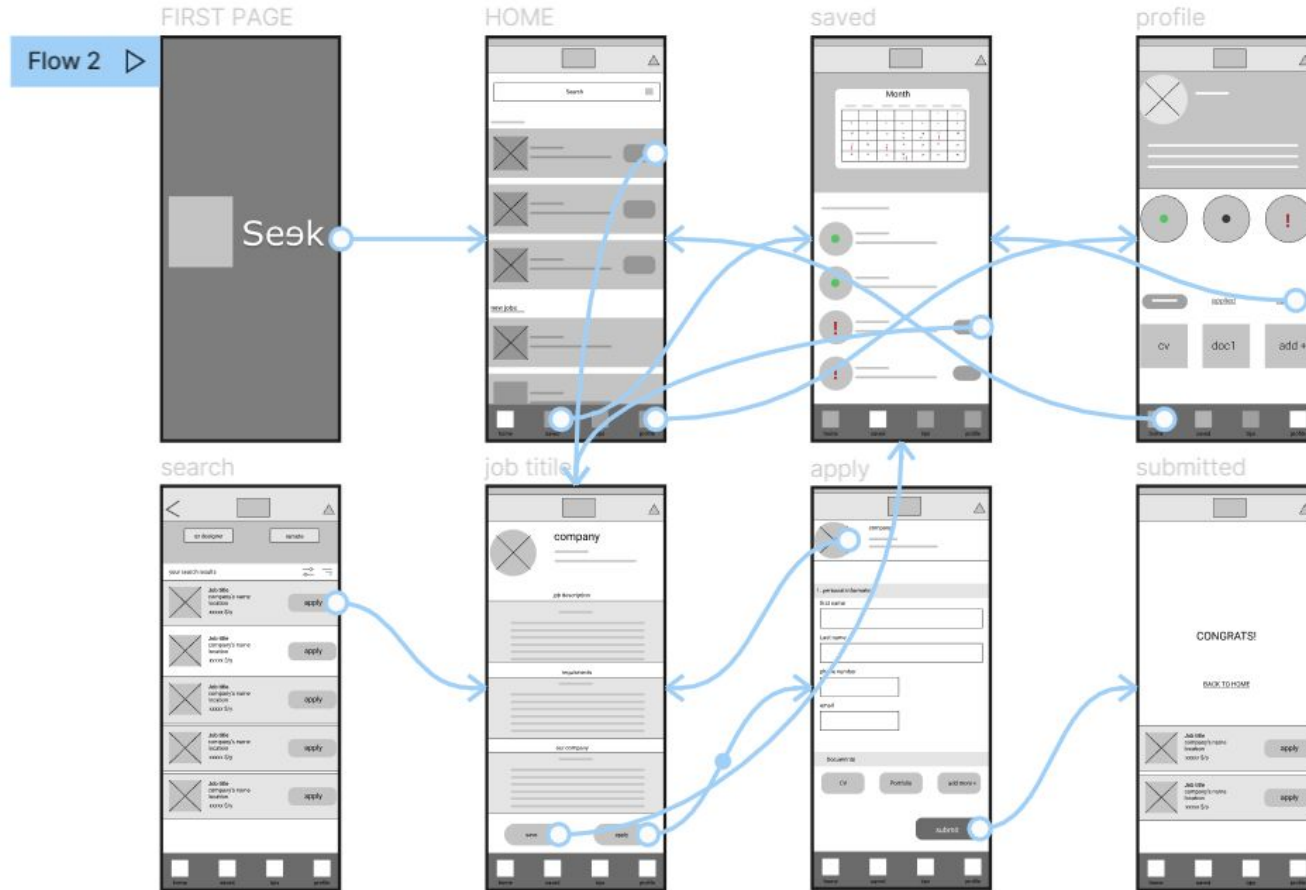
FIRST PAGE

Flow 2

Seek

HOME

Search

new jobs

saved

Month

profile

applied

cv

doc1

add +

search

ux designer

remote

your search results

Job title
company's name
location
xxxxx $/y

apply

Job title
company's name
location
xxxxx $/y

apply

Job title
company's name
location
xxxxx $/y

apply

Job title
company's name
location
xxxxx $/y

apply

Job title
company's name
location
xxxxx $/y

apply

job titile

company

job description

requirements

our company

save

apply

apply

company

1. personal information

first name

Last name

phone number

email

Documents

CV

Portfolio

add more +

submit

submitted

CONGRATS!

BACK TO HOME

Job title
company's name
location
xxxxx $/y

apply

Job title
company's name
location
xxxxx $/y

apply